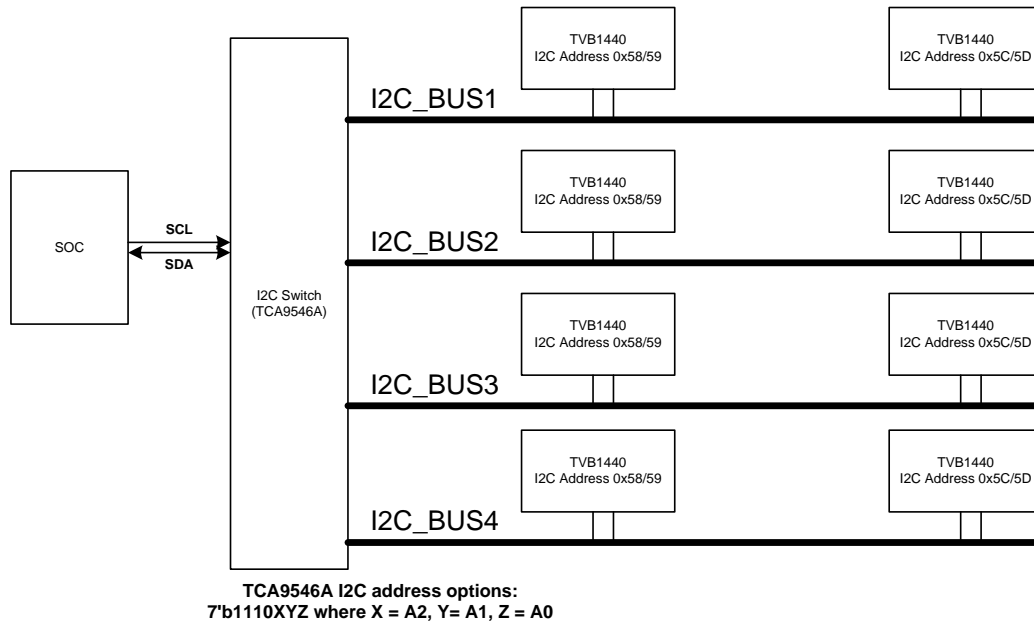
TVB1440
I2C Address 0x58/59

TVB1440
I2C Address 0x5C/5D

I2C_BUS1

SOC

SCL

SDA

I2C Switch
(TCA9546A)

TVB1440
I2C Address 0x58/59

TVB1440
I2C Address 0x5C/5D

I2C_BUS2

TVB1440
I2C Address 0x58/59

TVB1440
I2C Address 0x5C/5D

I2C_BUS3

TVB1440
I2C Address 0x58/59

TVB1440
I2C Address 0x5C/5D

I2C_BUS4

TCA9546A I2C address options:
7'b1110XYZ where X = A2, Y= A1, Z = A0